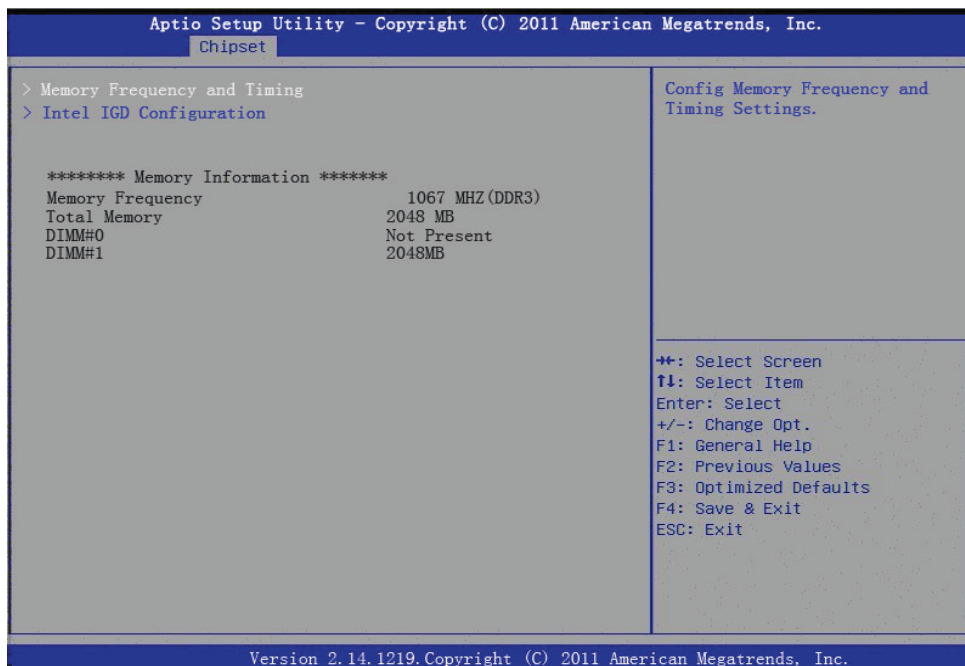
Aptio Setup Utility – Copyright (C) 2011 American Megatrends, Inc.
Chipset

> Memory Frequency and Timing
> Intel IGD Configuration

******** Memory Information *******
Memory Frequency 1067 MHZ(DDR3)
Total Memory 2048 MB
DIMM#0 Not Present
DIMM#1 2048MB

Config Memory Frequency and Timing Settings.

→←: Select Screen
↑↓: Select Item
Enter: Select
+/-: Change Opt.
F1: General Help
F2: Previous Values
F3: Optimized Defaults
F4: Save & Exit
ESC: Exit

Version 2.14.1219. Copyright (C) 2011 American Megatrends, Inc.